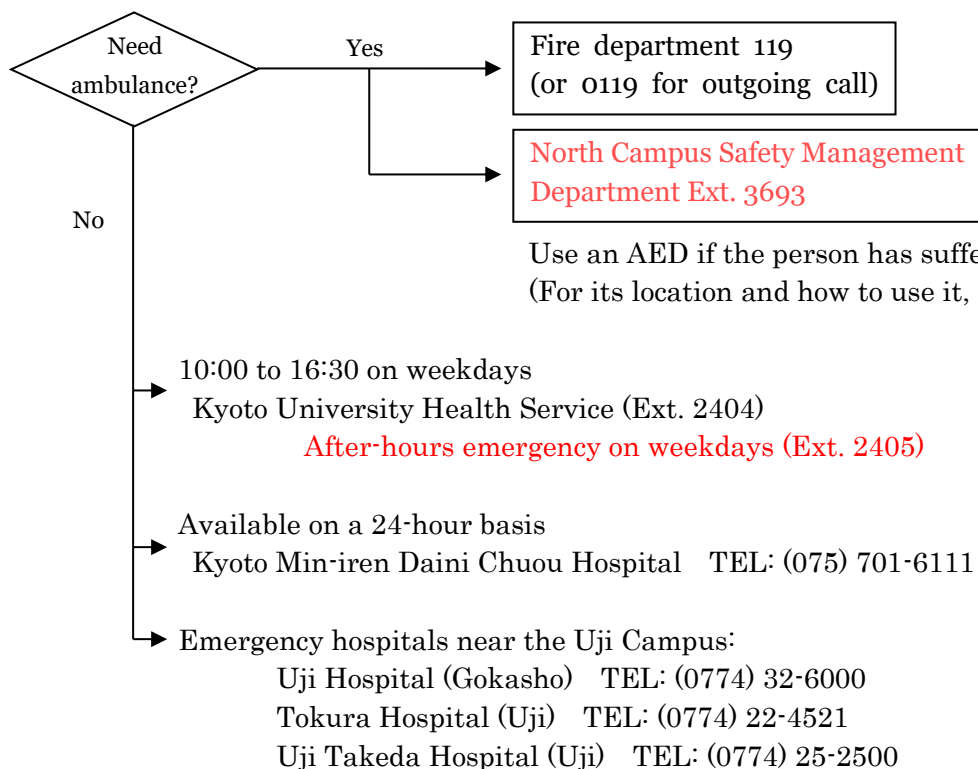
Need ambulance?

Yes

Fire department 119
(or 0119 for outgoing call)

North Campus Safety Management Department Ext. 3693

Use an AED if the person has suffe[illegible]
(For its location and how to use it, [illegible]

No

10:00 to 16:30 on weekdays
Kyoto University Health Service (Ext. 2404)
After-hours emergency on weekdays (Ext. 2405)

Available on a 24-hour basis
Kyoto Min-iren Daini Chuou Hospital TEL: (075) 701-6111

Emergency hospitals near the Uji Campus:
Uji Hospital (Gokasho) TEL: (0774) 32-6000
Tokura Hospital (Uji) TEL: (0774) 22-4521
Uji Takeda Hospital (Uji) TEL: (0774) 25-2500